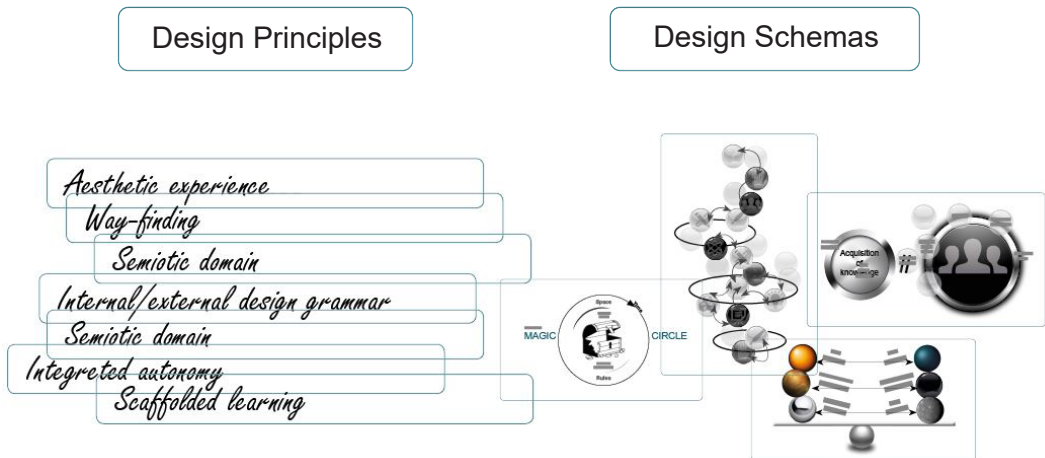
Design Principles

Design Schemas

Aesthetic experience
Way-finding
Semiotic domain
Internal/external design grammar
Semiotic domain
Integreted autonomy
Scaffolded learning

MAGIC
Space
Rules
CIRCLE

Acquisition of knowledge